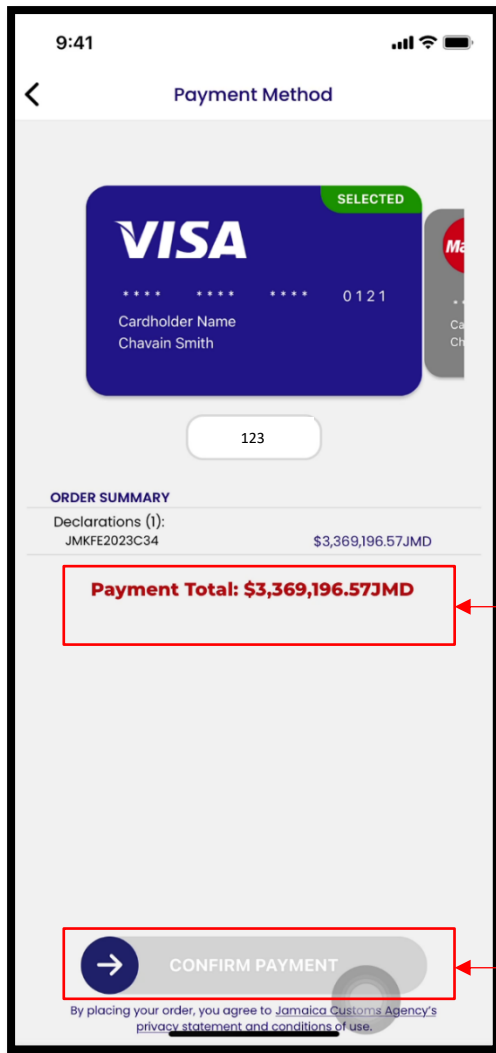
9:41

Payment Method

SELECTED

VISA

**** **** **** 0121

Cardholder Name
Chavain Smith

Ma

Ca
Ch

123

ORDER SUMMARY

Declarations (1):

JMKFE2023C34 $3,369,196.57JMD

Payment Total: $3,369,196.57JMD

CONFIRM PAYMENT

By placing your order, you agree to Jamaica Customs Agency's privacy statement and conditions of use.